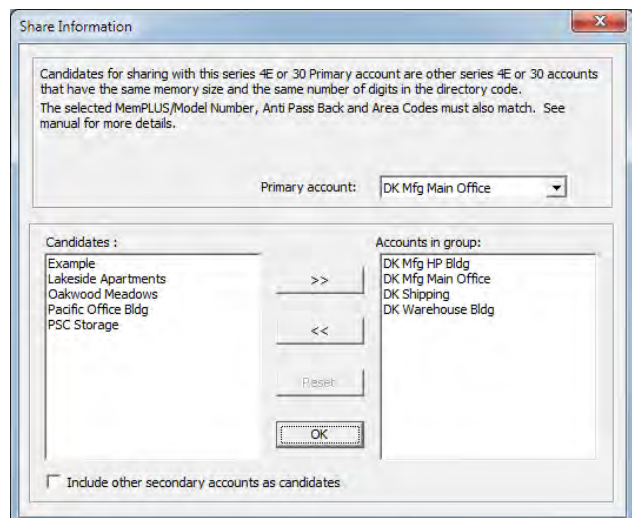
Share Information

Candidates for sharing with this series 4E or 30 Primary account are other series 4E or 30 accounts that have the same memory size and the same number of digits in the directory code.

The selected MemPLUS/Model Number, Anti Pass Back and Area Codes must also match. See manual for more details.

Primary account: DK Mfg Main Office

Candidates :
Example
Lakeside Apartments
Oakwood Meadows
Pacific Office Bldg
PSC Storage

>>

<<

Reset

OK

Accounts in group:
DK Mfg HP Bldg
DK Mfg Main Office
DK Shipping
DK Warehouse Bldg

Include other secondary accounts as candidates